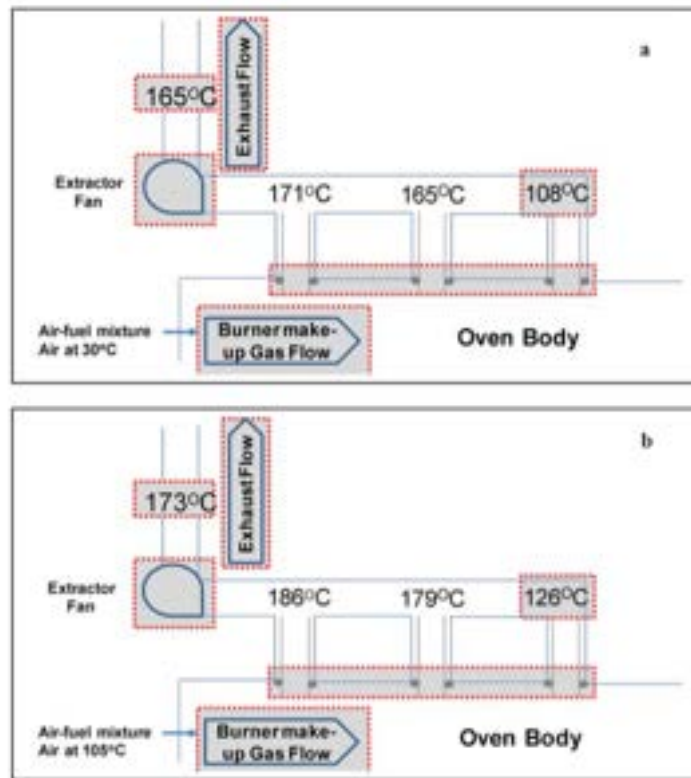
a

165°C

Exhaust Flow

Extractor Fan

171°C

165°C

108°C

Air-fuel mixture
Air at 30°C

Burner make-up Gas Flow

Oven Body

b

173°C

Exhaust Flow

Extractor Fan

186°C

179°C

126°C

Air-fuel mixture
Air at 105°C

Burner make-up Gas Flow

Oven Body